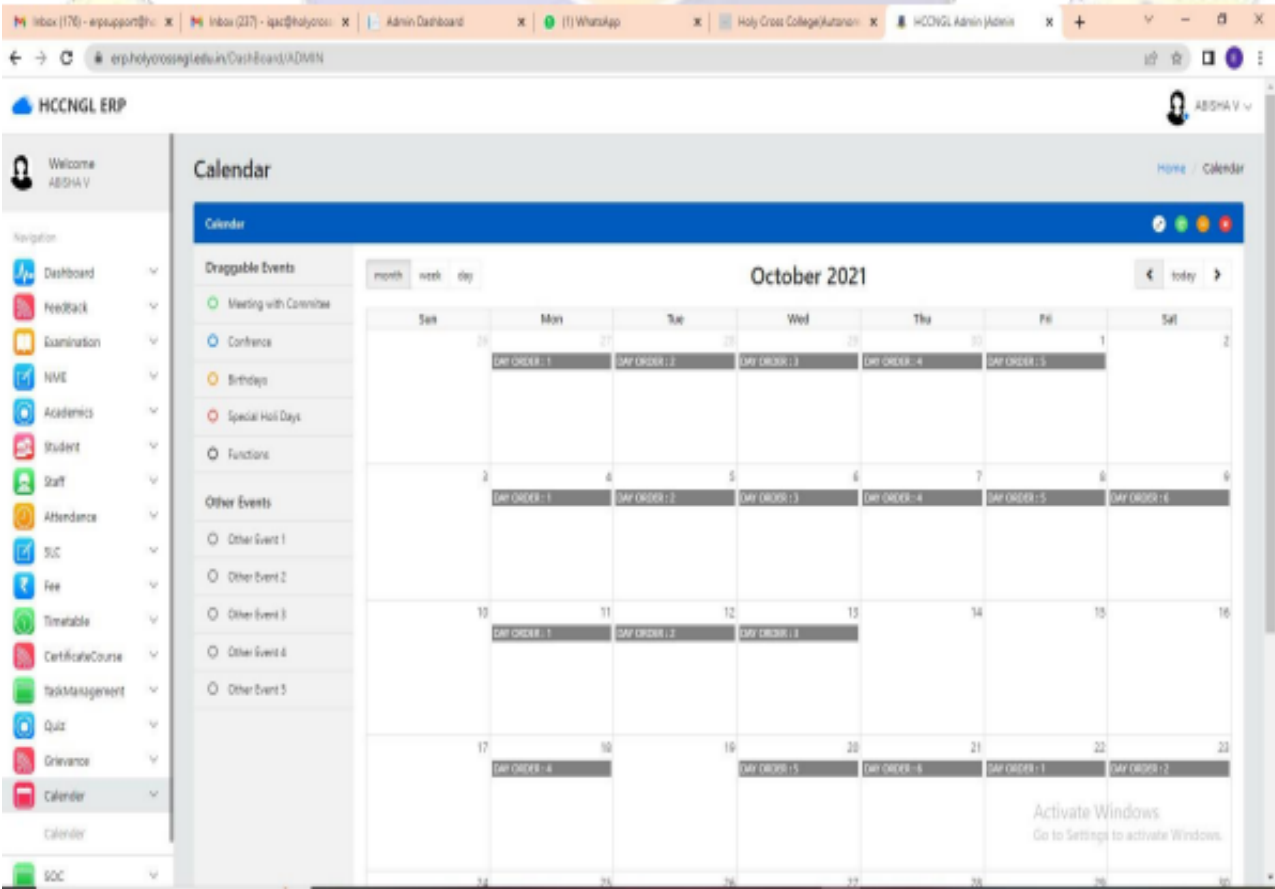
M Inbox (176) - erpsupport@h ×  M Inbox (237) - iqac@holycros ×  Admin Dashboard ×  (1) WhatsApp ×  Holy Cross College(Autonom ×  HCCNGL Admin |Admin ×  +

erp.holycrossngl.edu.in/DashBoard/ADMIN

HCCNGL ERP

ABISHA V

Welcome
ABISHA V

Navigation

Dashboard
Feedback
Examination
NME
Academics
Student
Staff
Attendance
SLC
Fee
Timetable
CertificateCourse
TaskManagement
Quiz
Grievance
Calender
Calender
SOC

Calendar

Home / Calendar

Calendar

Draggable Events
Meeting with Commitee
Confrence
Birthdays
Special Holi Days
Functions

Other Events
Other Event 1
Other Event 2
Other Event 3
Other Event 4
Other Event 5

month week day

October 2021

today

| Sun | Mon | Tue | Wed | Thu | Fri | Sat |
|---|---|---|---|---|---|---|
| 26 | 27 DAY ORDER : 1 | 28 DAY ORDER : 2 | 29 DAY ORDER : 3 | 30 DAY ORDER : 4 | 1 DAY ORDER : 5 | 2 |
| 3 | 4 DAY ORDER : 1 | 5 DAY ORDER : 2 | 6 DAY ORDER : 3 | 7 DAY ORDER : 4 | 8 DAY ORDER : 5 | 9 DAY ORDER : 6 |
| 10 | 11 DAY ORDER : 1 | 12 DAY ORDER : 2 | 13 DAY ORDER : 3 | 14 | 15 | 16 |
| 17 | 18 DAY ORDER : 4 | 19 | 20 DAY ORDER : 5 | 21 DAY ORDER : 6 | 22 DAY ORDER : 1 | 23 DAY ORDER : 2 |
| 24 | 25 | 26 | 27 | 28 | 29 | 30 |

Activate Windows
Go to Settings to activate Windows.